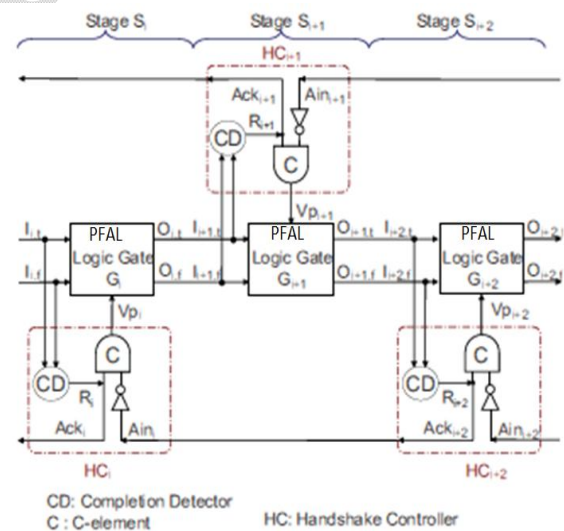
Stage $S_i$ Stage $S_{i+1}$ Stage $S_{i+2}$

$HC_{i+1}$

$Ack_{i+1}$ $Ain_{i+1}$

CD $R_{i+1}$

C

$Vp_{i+1}$

$I_{i,t}$ PFAL Logic Gate $G_i$ $O_{i,t}$ $I_{i+1,t}$ PFAL Logic Gate $G_{i+1}$ $O_{i+1,t}$ $I_{i+2,t}$ PFAL Logic Gate $G_{i+2}$ $O_{i+2,t}$

$I_{i,f}$ $O_{i,f}$ $I_{i+1,f}$ $O_{i+1,f}$ $I_{i+2,f}$ $O_{i+2,f}$

$Vp_i$ $Vp_{i+2}$

C C

CD $R_i$ CD $R_{i+2}$

$Ack_i$ $Ain_i$ $Ack_{i+2}$ $Ain_{i+2}$

$HC_i$ $HC_{i+2}$

CD: Completion Detector
C : C-element
HC: Handshake Controller